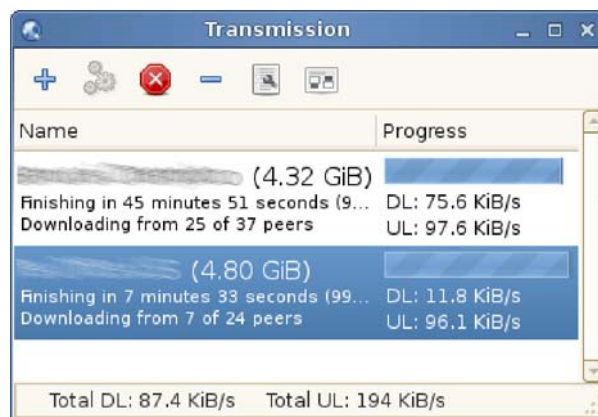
Transmission

| Name | Progress |
|---|---|
| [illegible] (4.32 GiB) Finishing in 45 minutes 51 seconds (9... Downloading from 25 of 37 peers | DL: 75.6 KiB/s UL: 97.6 KiB/s |
| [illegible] (4.80 GiB) Finishing in 7 minutes 33 seconds (99... Downloading from 7 of 24 peers | DL: 11.8 KiB/s UL: 96.1 KiB/s |

Total DL: 87.4 KiB/s Total UL: 194 KiB/s